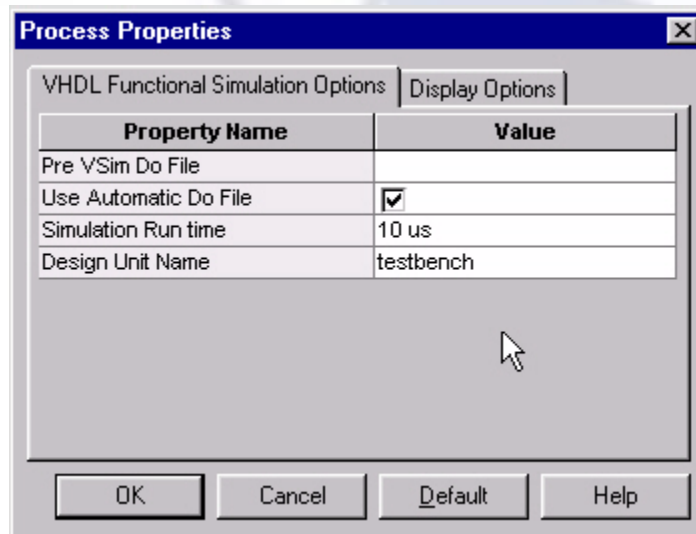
Process Properties

VHDL Functional Simulation Options | Display Options

| Property Name | Value |
|---|---|
| Pre VSim Do File | |
| Use Automatic Do File | ☑ |
| Simulation Run time | 10 us |
| Design Unit Name | testbench |

OK Cancel Default Help